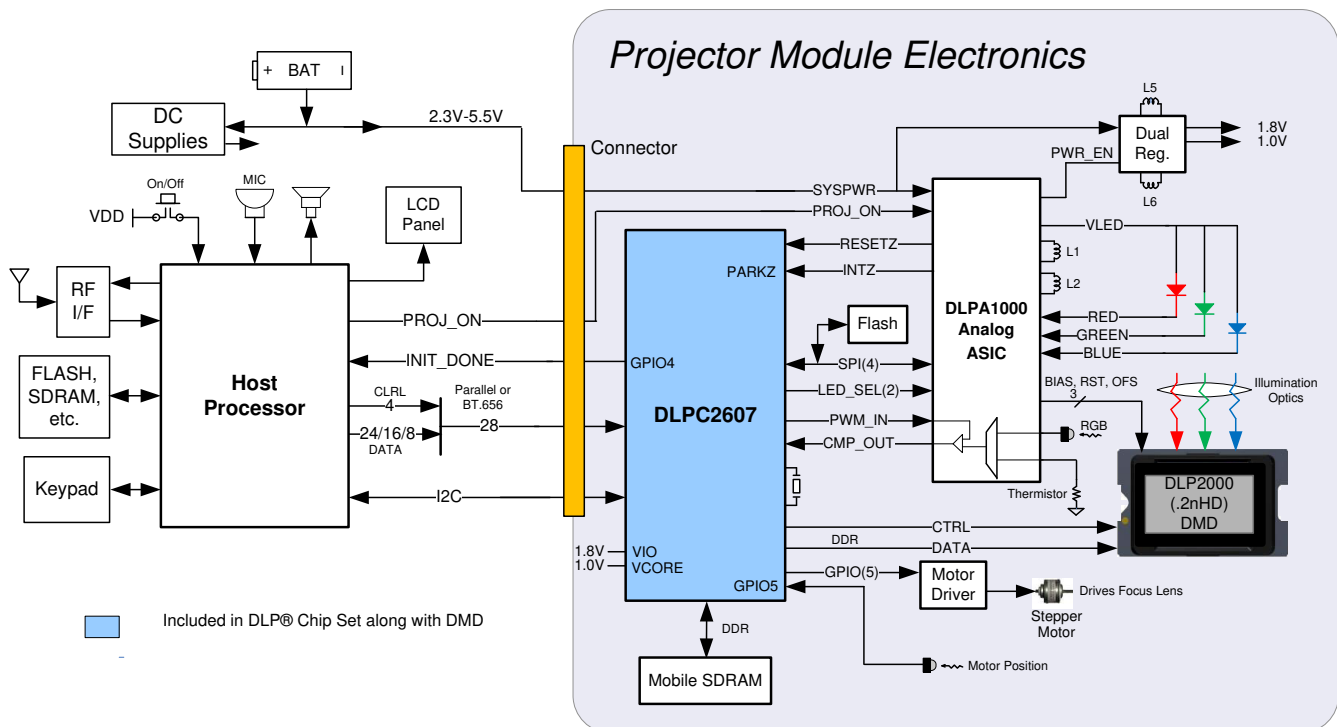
Projector Module Electronics

BAT

DC Supplies

2.3V-5.5V

Connector

L5

Dual Reg.

1.8V
1.0V

PWR_EN

L6

SYSPWR

PROJ_ON

On/Off

MIC

VDD

LCD Panel

RF I/F

FLASH, SDRAM, etc.

Keypad

Host Processor

PROJ_ON

INIT_DONE

CLRL
4

Parallel or BT.656

24/16/8
DATA

28

I2C

DLPC2607

PARKZ

GPIO4

RESETZ

INTZ

Flash

SPI(4)

LED_SEL(2)

PWM_IN

CMP_OUT

DLPA1000 Analog ASIC

VLED

L1

L2

RED

GREEN

BLUE

BIAS, RST, OFS
3

Illumination Optics

RGB

Thermistor

DLP2000 (.2nHD) DMD

CTRL

DDR

DATA

1.8V VIO
1.0V VCORE

GPIO5

GPIO(5)

Motor Driver

Drives Focus Lens

Stepper Motor

DDR

Mobile SDRAM

Motor Position

Included in DLP® Chip Set along with DMD